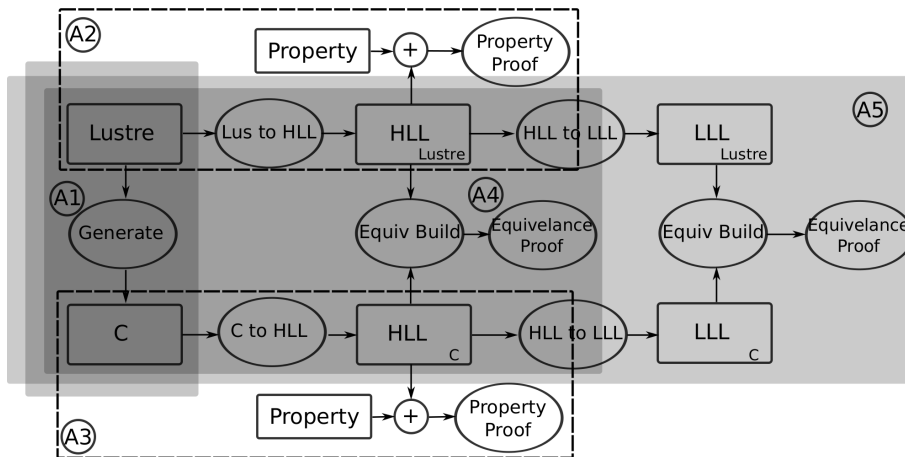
A2

Property

+

Property Proof

A5

Lustre

Lus to HLL

HLL Lustre

HLL to LLL

LLL Lustre

A1

A4

Generate

Equiv Build

Equivelance Proof

Equiv Build

Equivelance Proof

C

C to HLL

HLL C

HLL to LLL

LLL C

Property

+

Property Proof

A3